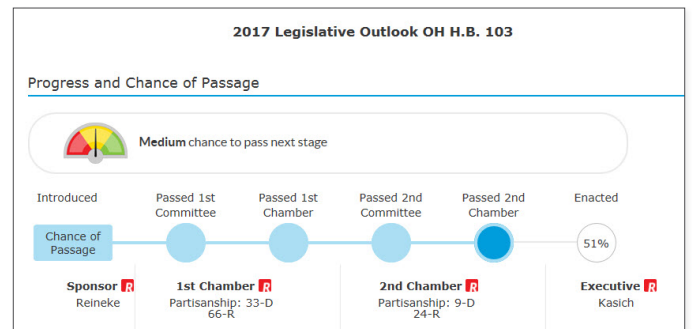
2017 Legislative Outlook OH H.B. 103

Progress and Chance of Passage

Medium chance to pass next stage

Introduced

Passed 1st Committee

Passed 1st Chamber

Passed 2nd Committee

Passed 2nd Chamber

Enacted

Chance of Passage

51%

Sponsor R
Reineke

1st Chamber R
Partisanship: 33-D 66-R

2nd Chamber R
Partisanship: 9-D 24-R

Executive R
Kasich